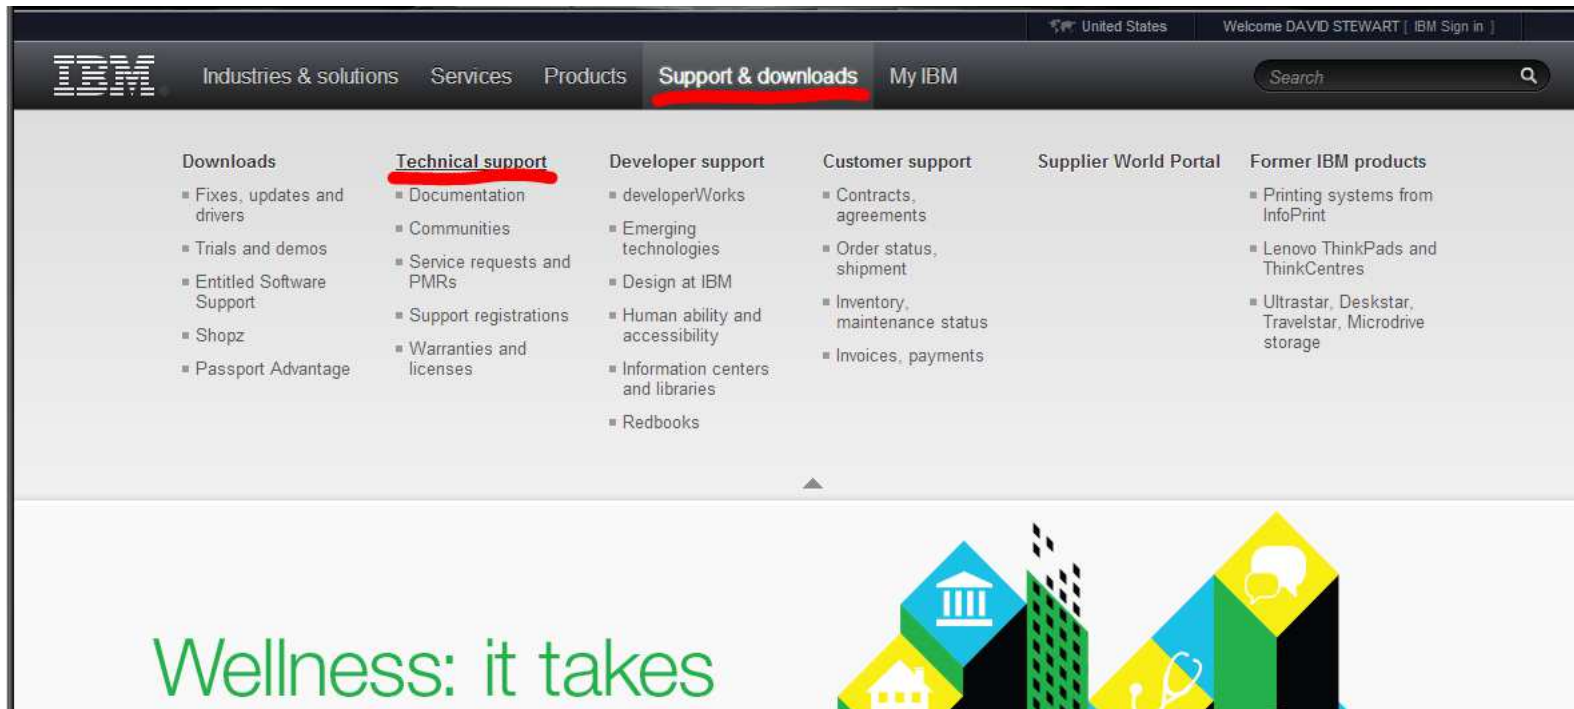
United States Welcome DAVID STEWART [ IBM Sign in ]

IBM Industries & solutions Services Products Support & downloads My IBM Search

Downloads
Fixes, updates and drivers
Trials and demos
Entitled Software Support
Shopz
Passport Advantage

Technical support
Documentation
Communities
Service requests and PMRs
Support registrations
Warranties and licenses

Developer support
developerWorks
Emerging technologies
Design at IBM
Human ability and accessibility
Information centers and libraries
Redbooks

Customer support
Contracts, agreements
Order status, shipment
Inventory, maintenance status
Invoices, payments

Supplier World Portal

Former IBM products
Printing systems from InfoPrint
Lenovo ThinkPads and ThinkCentres
Ultrastar, Deskstar, Travelstar, Microdrive storage

Wellness: it takes